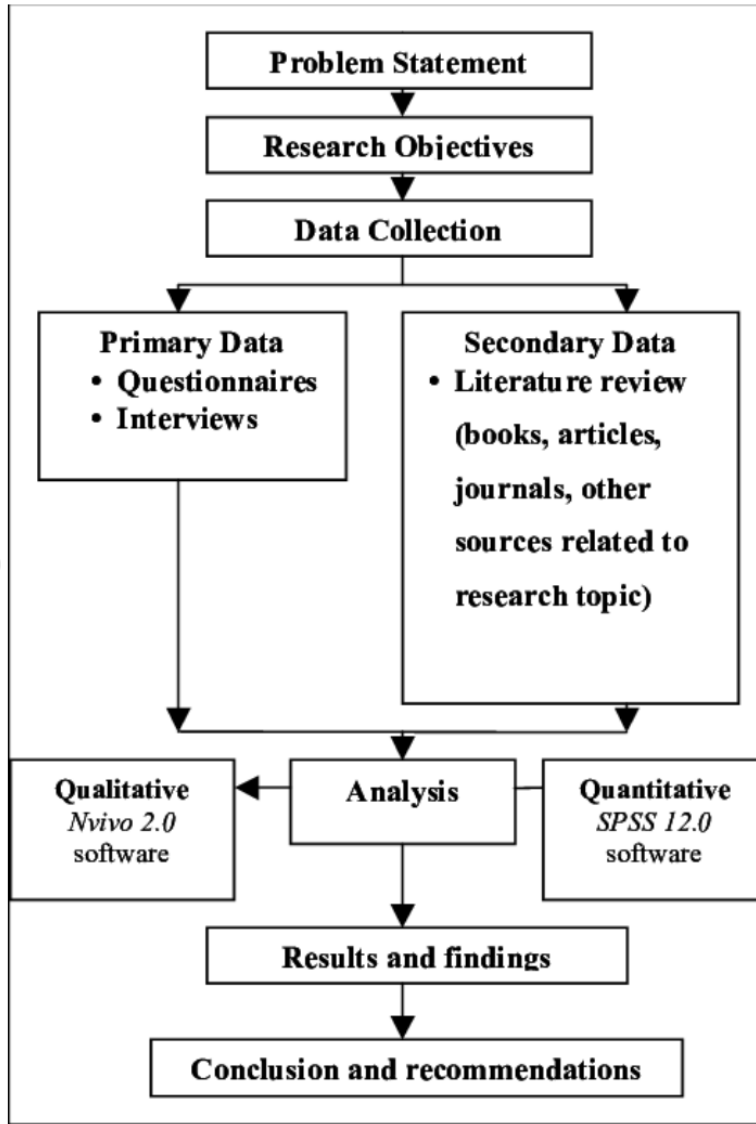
Problem Statement

Research Objectives

Data Collection

Primary Data
• Questionnaires
• Interviews

Secondary Data
• Literature review (books, articles, journals, other sources related to research topic)

Qualitative
Nvivo 2.0
software

Analysis

Quantitative
SPSS 12.0
software

Results and findings

Conclusion and recommendations